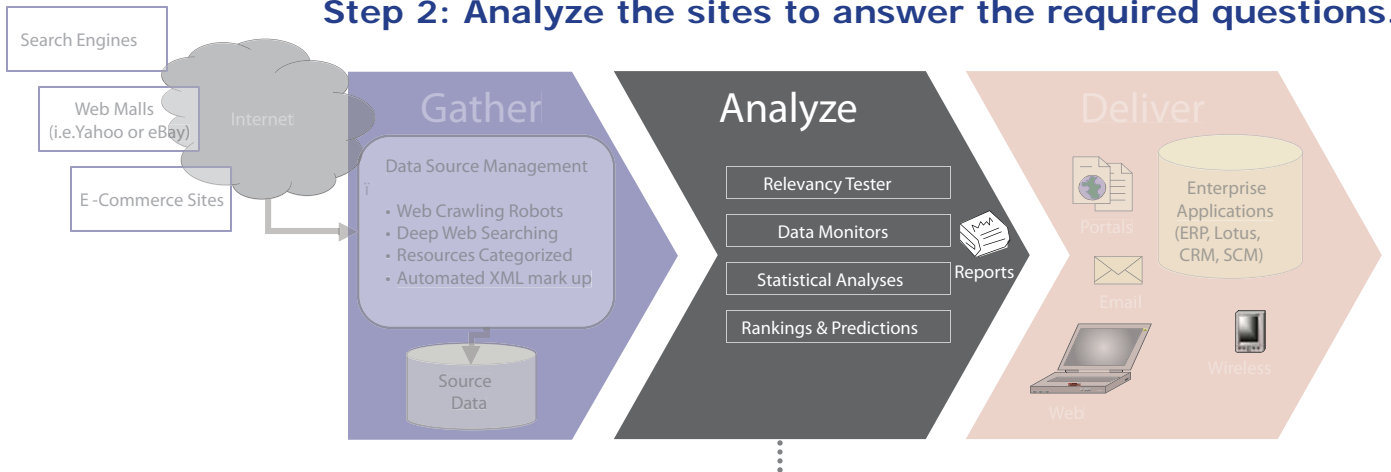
Step 2: Analyze the sites to answer the required questions.

Search Engines

Web Malls (i.e.Yahoo or eBay)

E -Commerce Sites

Internet

Gather

Data Source Management

ï

• Web Crawling Robots
• Deep Web Searching
• Resources Categorized
• Automated XML mark up

Source Data

Analyze

Relevancy Tester

Data Monitors

Statistical Analyses

Rankings & Predictions

Reports

Deliver

Portals

Enterprise Applications (ERP, Lotus, CRM, SCM)

Email

Wireless

Web